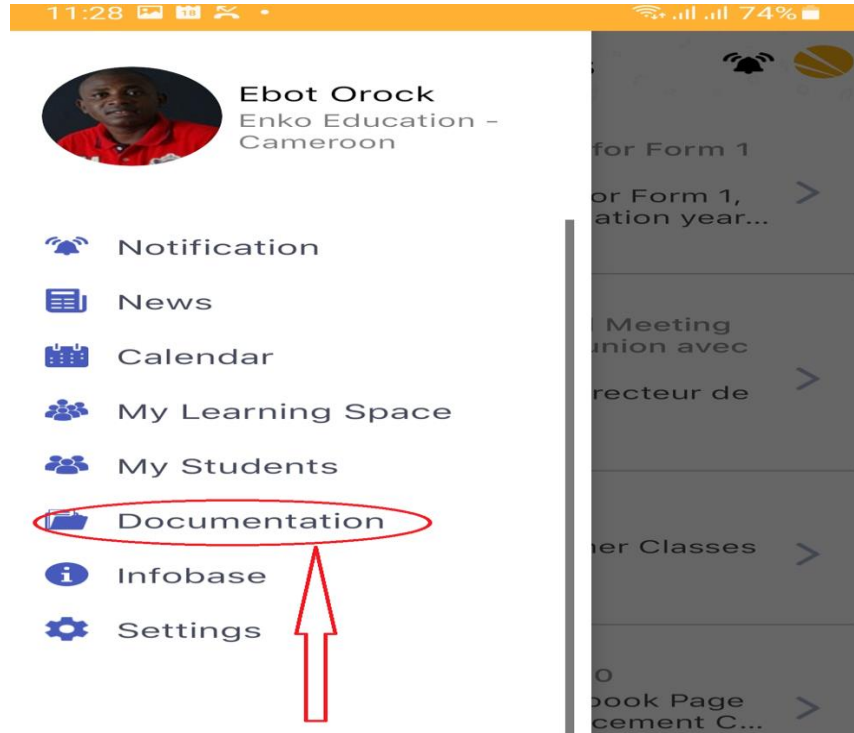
11:28 74%

Ebot Orock
Enko Education - Cameroon

Notification
News
Calendar
My Learning Space
My Students
Documentation
Infobase
Settings

for Form 1
or Form 1, ation year...

Meeting union avec
recteur de

ner Classes

0
book Page cement C...